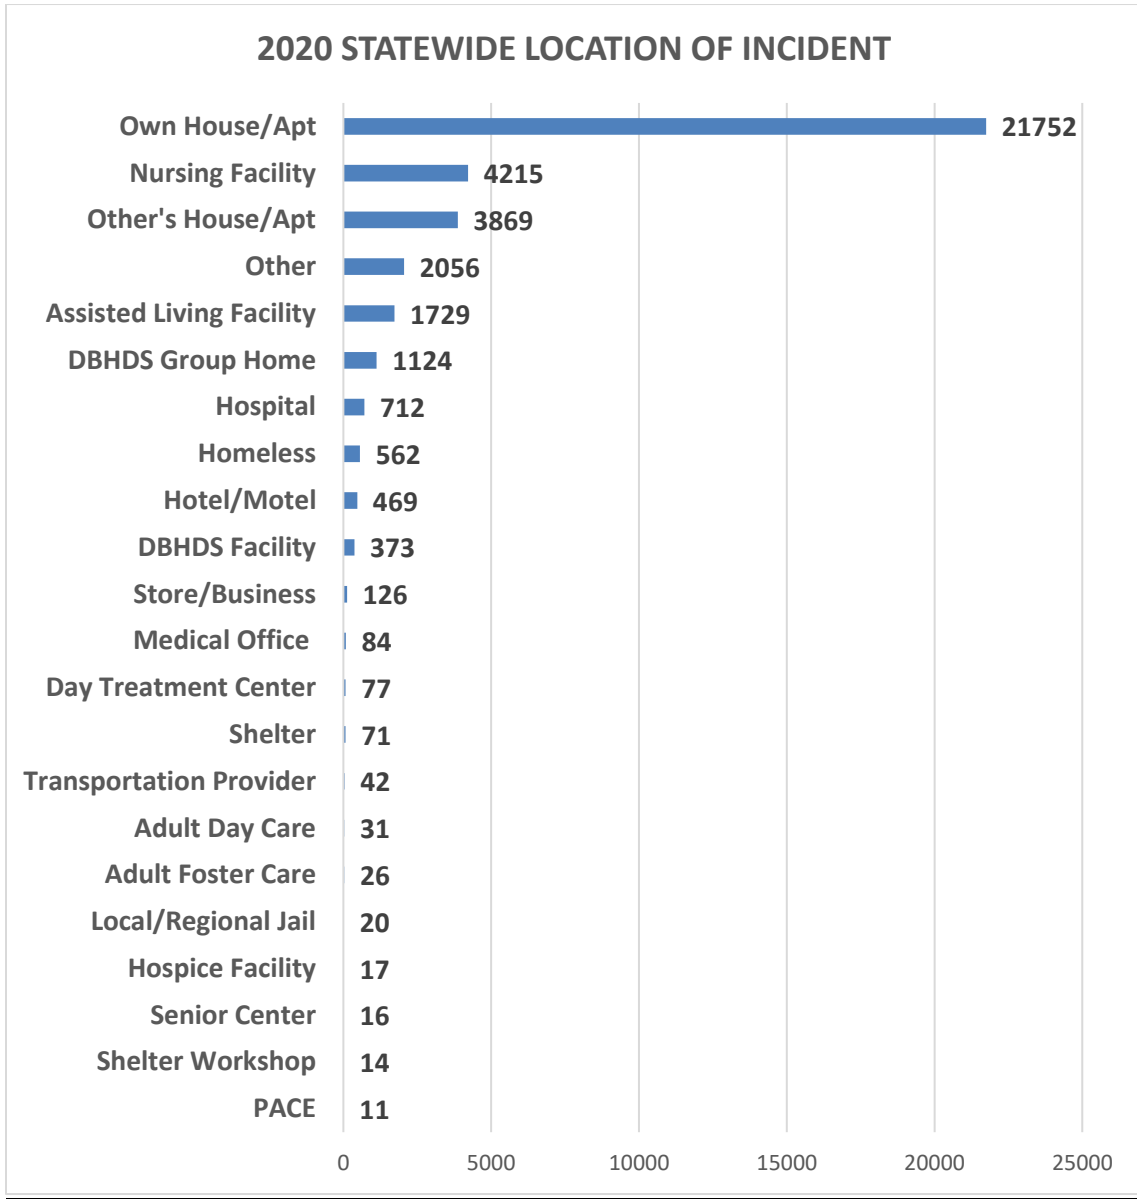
2020 STATEWIDE LOCATION OF INCIDENT

| Location | Count |
|---|---|
| Own House/Apt | 21752 |
| Nursing Facility | 4215 |
| Other's House/Apt | 3869 |
| Other | 2056 |
| Assisted Living Facility | 1729 |
| DBHDS Group Home | 1124 |
| Hospital | 712 |
| Homeless | 562 |
| Hotel/Motel | 469 |
| DBHDS Facility | 373 |
| Store/Business | 126 |
| Medical Office | 84 |
| Day Treatment Center | 77 |
| Shelter | 71 |
| Transportation Provider | 42 |
| Adult Day Care | 31 |
| Adult Foster Care | 26 |
| Local/Regional Jail | 20 |
| Hospice Facility | 17 |
| Senior Center | 16 |
| Shelter Workshop | 14 |
| PACE | 11 |

0 5000 10000 15000 20000 25000